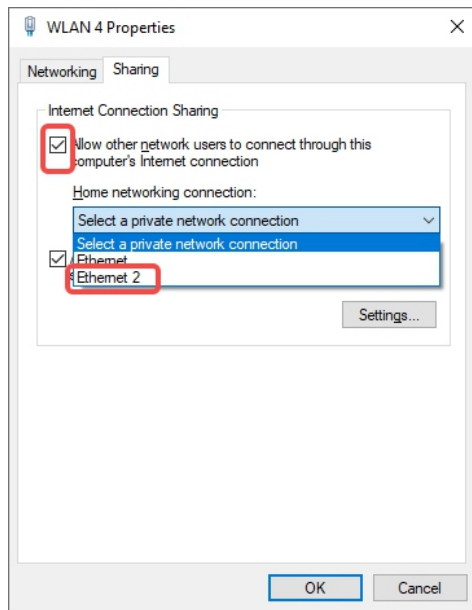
WLAN 4 Properties

Networking Sharing

Internet Connection Sharing

Allow other network users to connect through this computer's Internet connection

Home networking connection:

Select a private network connection

Select a private network connection
Ethernet
Ethernet 2

Settings...

OK Cancel